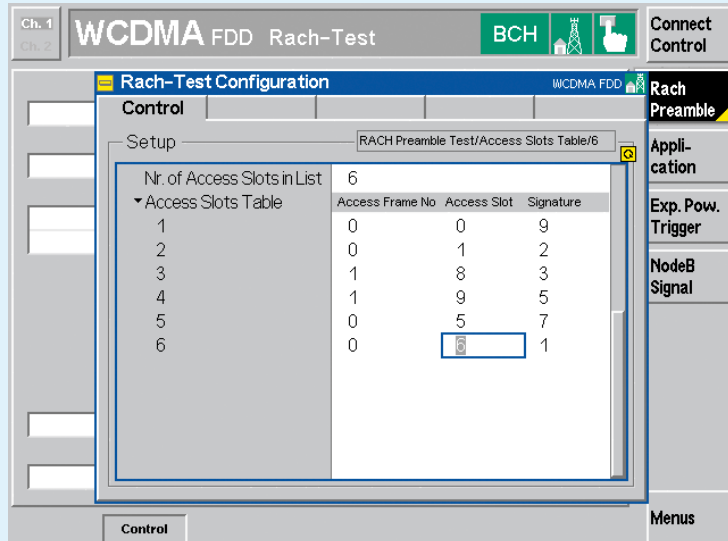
Ch. 1
Ch. 2

WCDMA FDD Rach-Test

BCH

Connect Control

Rach-Test Configuration

WCDMA FDD

Control

Setup

RACH Preamble Test/Access Slots Table/6

Nr. of Access Slots in List 6

Access Slots Table

| | Access Frame No | Access Slot | Signature |
|---|---|---|---|
| 1 | 0 | 0 | 9 |
| 2 | 0 | 1 | 2 |
| 3 | 1 | 8 | 3 |
| 4 | 1 | 9 | 5 |
| 5 | 0 | 5 | 7 |
| 6 | 0 | 6 | 1 |

Rach Preamble

Application

Exp. Pow. Trigger

NodeB Signal

Control

Menus